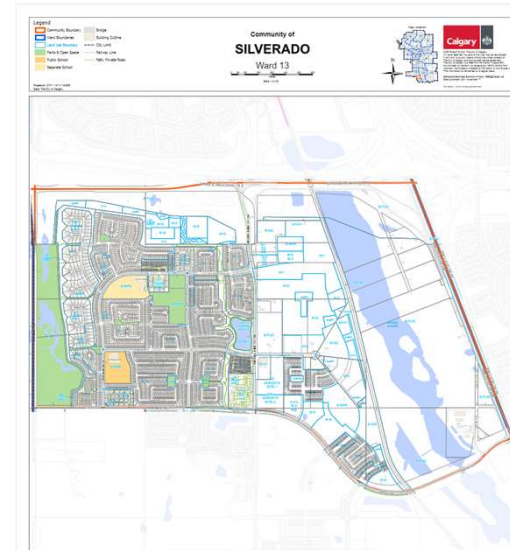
Legend
Community Boundary
Ward Boundary
Land Use Boundary
Parks & Open Space
Public School
Separate School
Bridge
Building Outline
City Limit
Railway Line
Path, Private Road

Community of
SILVERADO
Ward 13

Calgary

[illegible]